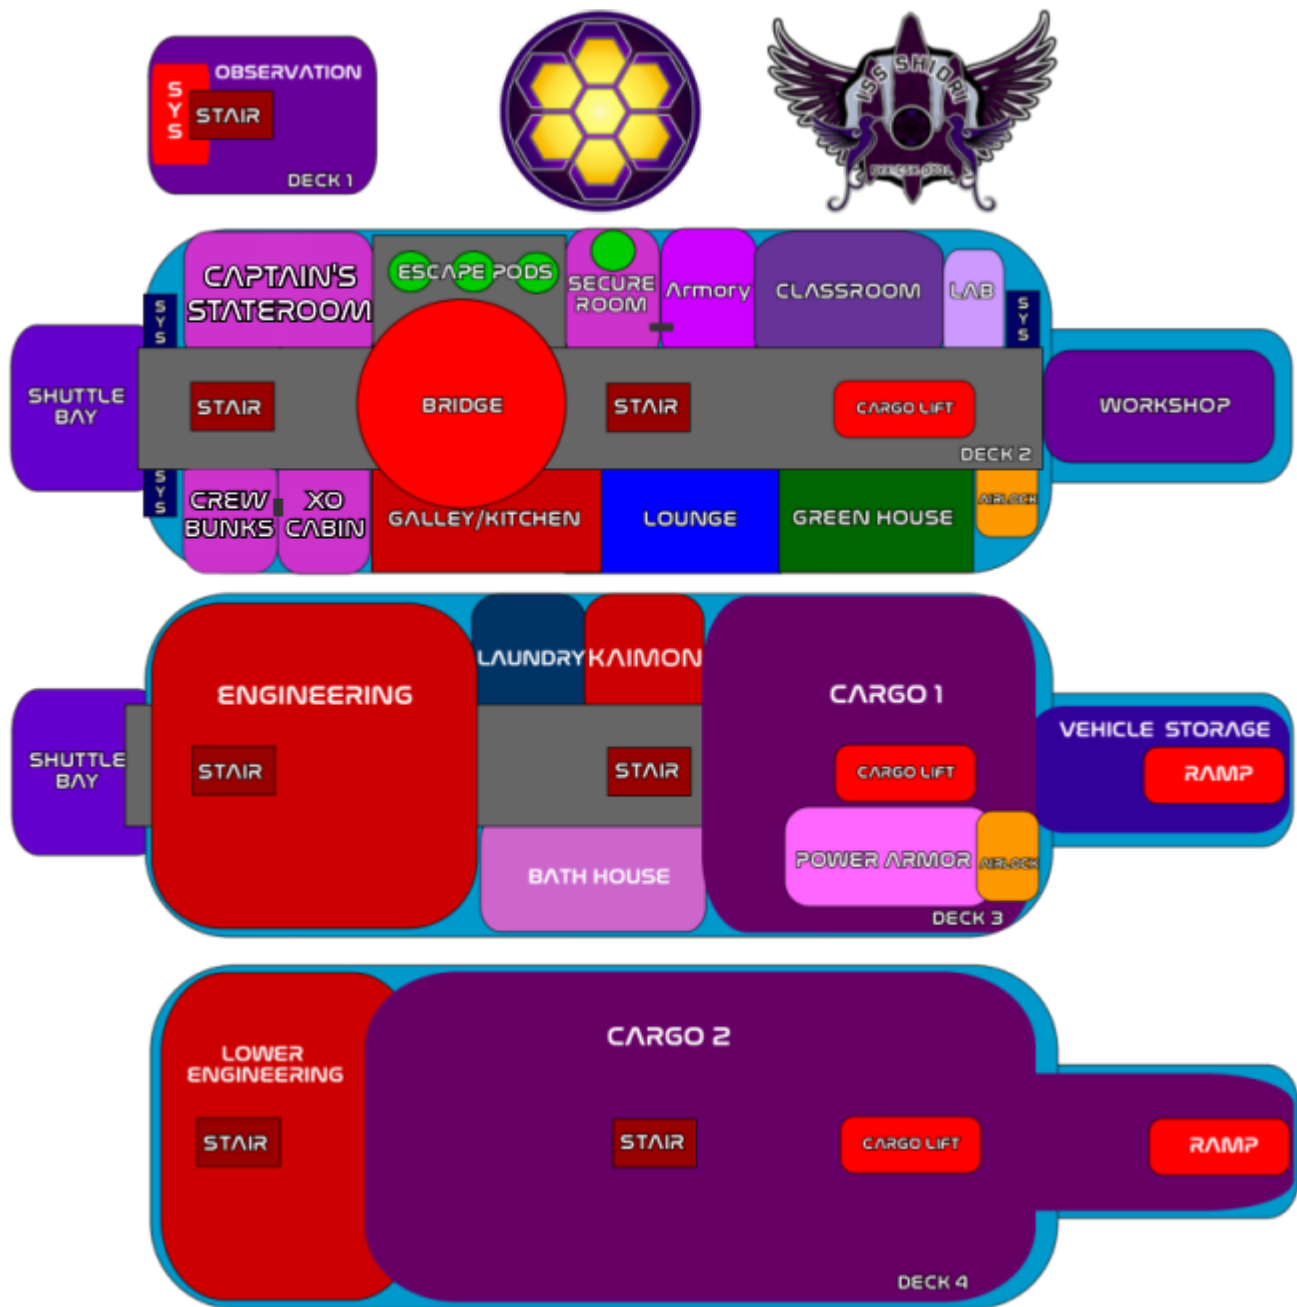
OBSERVATION
SYS
STAIR
DECK 1

USS SHIORI
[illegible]

CAPTAIN'S STATEROOM
ESCAPE PODS
SECURE ROOM
Armory
CLASSROOM
LAB
SYS
SYS
SHUTTLE BAY
STAIR
BRIDGE
STAIR
CARGO LIFT
WORKSHOP
DECK 2
SYS
CREW BUNKS
XO CABIN
GALLEY/KITCHEN
LOUNGE
GREEN HOUSE
AIRLOCK

SHUTTLE BAY
ENGINEERING
STAIR
LAUNDRY
KAIMON
STAIR
CARGO 1
CARGO LIFT
VEHICLE STORAGE
RAMP
BATH HOUSE
POWER ARMOR
AIRLOCK
DECK 3

LOWER ENGINEERING
STAIR
CARGO 2
STAIR
CARGO LIFT
RAMP
DECK 4